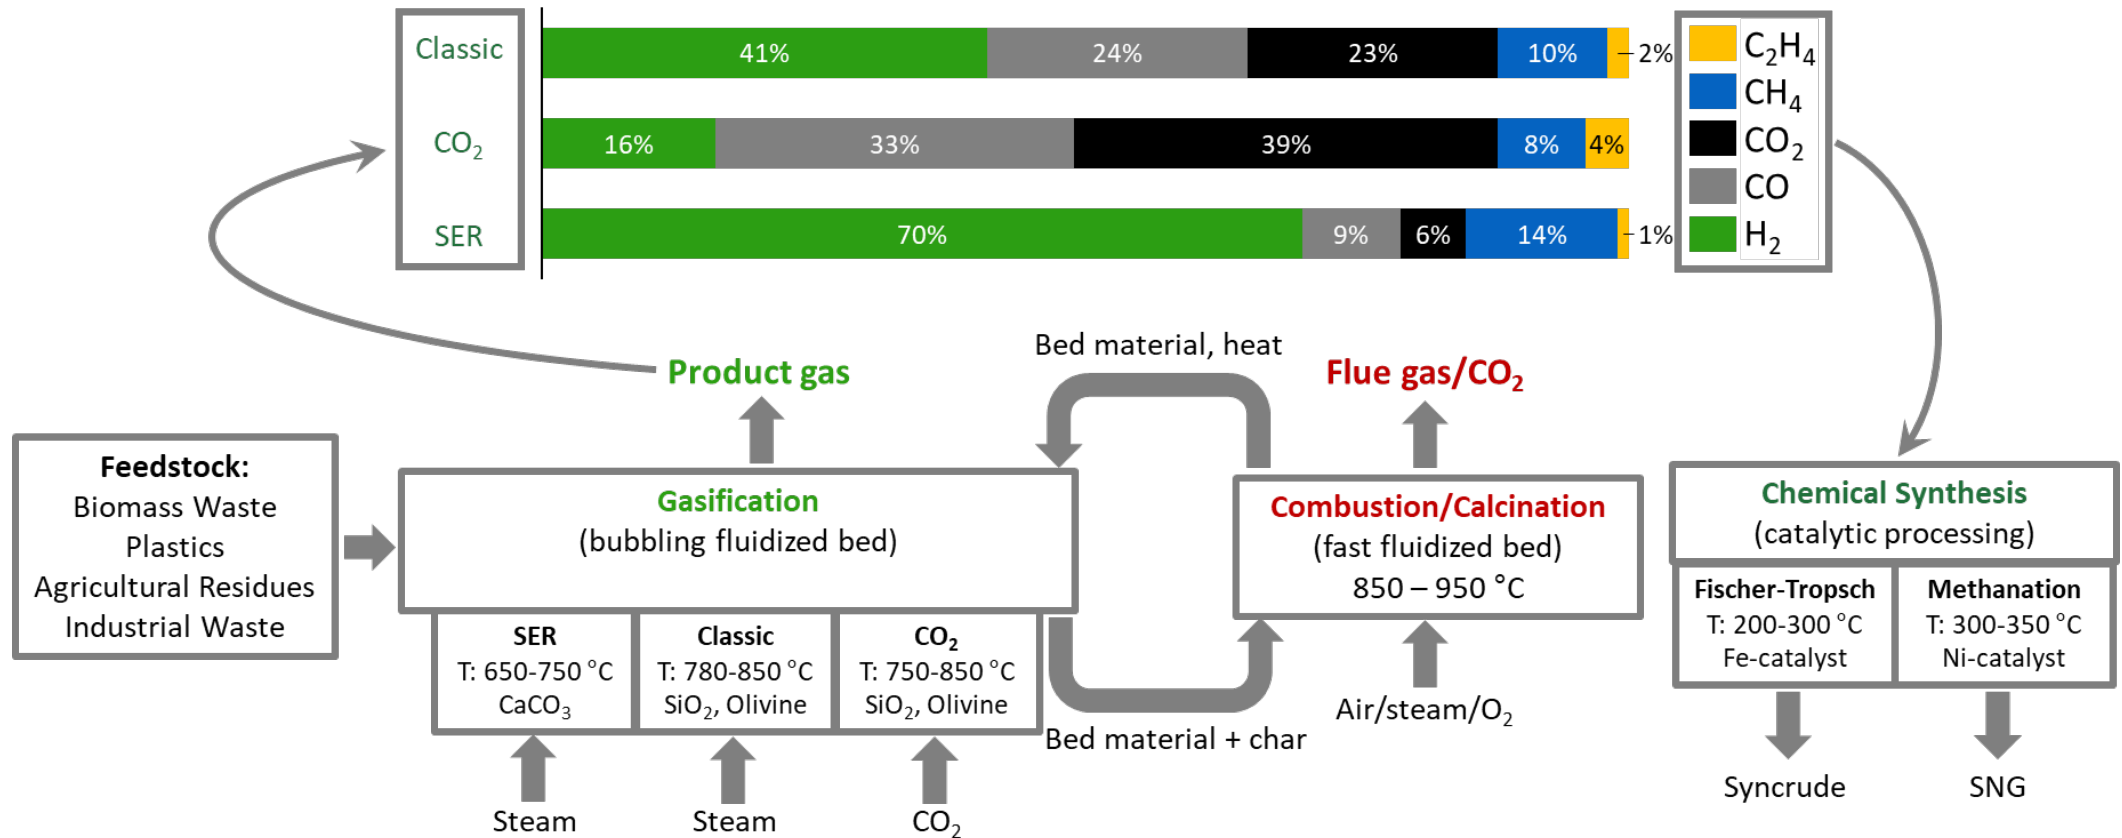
Classic

$CO_2$

SER

| | $H_2$ | CO | $CO_2$ | $CH_4$ | $C_2H_4$ |
|---|---|---|---|---|---|
| Classic | 41% | 24% | 23% | 10% | 2% |
| $CO_2$ | 16% | 33% | 39% | 8% | 4% |
| SER | 70% | 9% | 6% | 14% | 1% |

$C_2H_4$
$CH_4$
$CO_2$
CO
$H_2$

Product gas

Bed material, heat

Flue gas/$CO_2$

Feedstock:
Biomass Waste
Plastics
Agricultural Residues
Industrial Waste

Gasification
(bubbling fluidized bed)

SER
T: 650-750 °C
$CaCO_3$

Classic
T: 780-850 °C
$SiO_2$, Olivine

$CO_2$
T: 750-850 °C
$SiO_2$, Olivine

Steam

Steam

$CO_2$

Combustion/Calcination
(fast fluidized bed)
850 – 950 °C

Bed material + char

Air/steam/$O_2$

Chemical Synthesis
(catalytic processing)

Fischer-Tropsch
T: 200-300 °C
Fe-catalyst

Methanation
T: 300-350 °C
Ni-catalyst

Syncrude

SNG